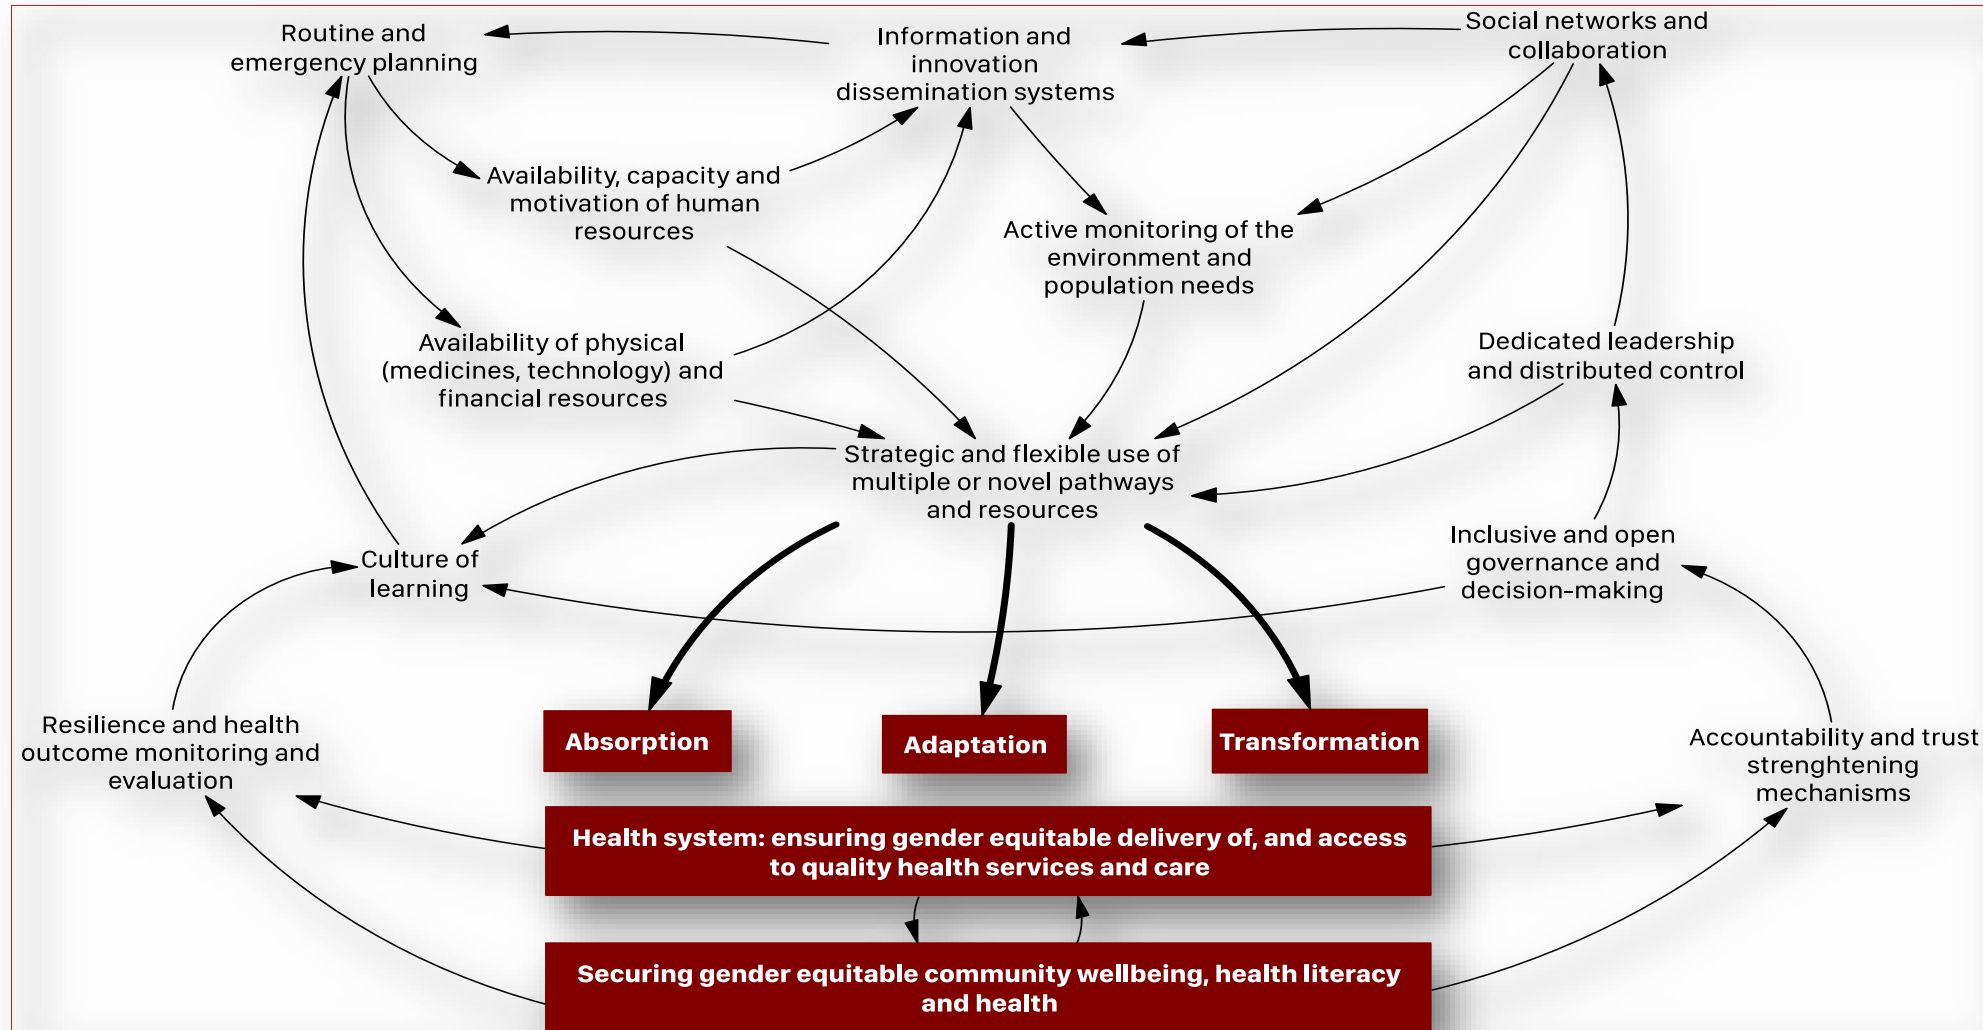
Routine and emergency planning

Information and innovation dissemination systems

Social networks and collaboration

Availability, capacity and motivation of human resources

Active monitoring of the environment and population needs

Availability of physical (medicines, technology) and financial resources

Dedicated leadership and distributed control

Strategic and flexible use of multiple or novel pathways and resources

Culture of learning

Inclusive and open governance and decision-making

Resilience and health outcome monitoring and evaluation

Absorption

Adaptation

Transformation

Accountability and trust strenghtening mechanisms

Health system: ensuring gender equitable delivery of, and access to quality health services and care

Securing gender equitable community wellbeing, health literacy and health